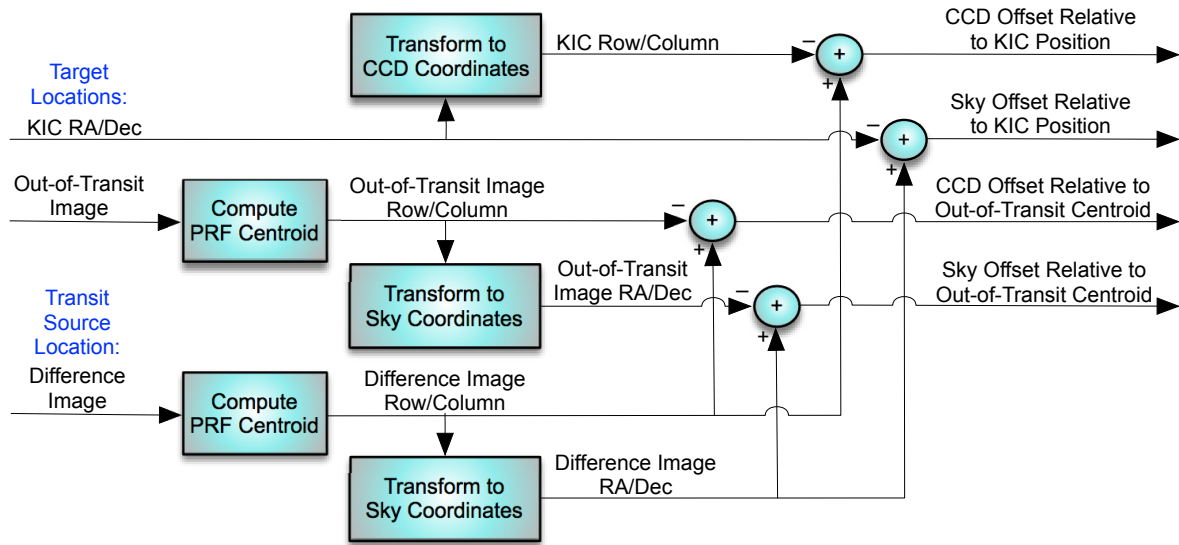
Transform to CCD Coordinates

KIC Row/Column

−

+

+

CCD Offset Relative to KIC Position

Target Locations:

KIC RA/Dec

−

+

+

Sky Offset Relative to KIC Position

Out-of-Transit Image

Compute PRF Centroid

Out-of-Transit Image Row/Column

−

+

+

CCD Offset Relative to Out-of-Transit Centroid

Transform to Sky Coordinates

Out-of-Transit Image RA/Dec

−

+

+

Sky Offset Relative to Out-of-Transit Centroid

Transit Source Location:

Difference Image

Compute PRF Centroid

Difference Image Row/Column

Transform to Sky Coordinates

Difference Image RA/Dec